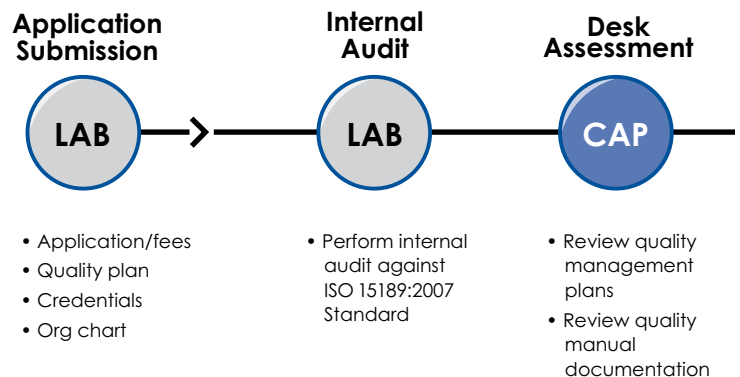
Application Submission

LAB

• Application/fees
• Quality plan
• Credentials
• Org chart

Internal Audit

LAB

• Perform internal audit against ISO 15189:2007 Standard

Desk Assessment

CAP

• Review quality management plans
• Review quality manual documentation